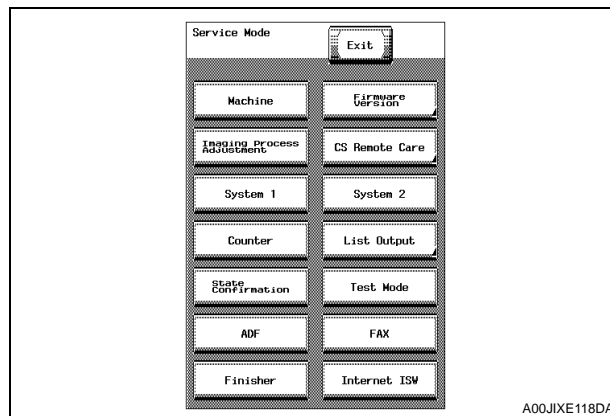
Service Mode

Exit

Machine

Firmware Version

Imaging Process Adjustment

CS Remote Care

System 1

System 2

Counter

List Output

State Confirmation

Test Mode

ADF

FAX

Finisher

Internet ISW

A00JIXE118DA